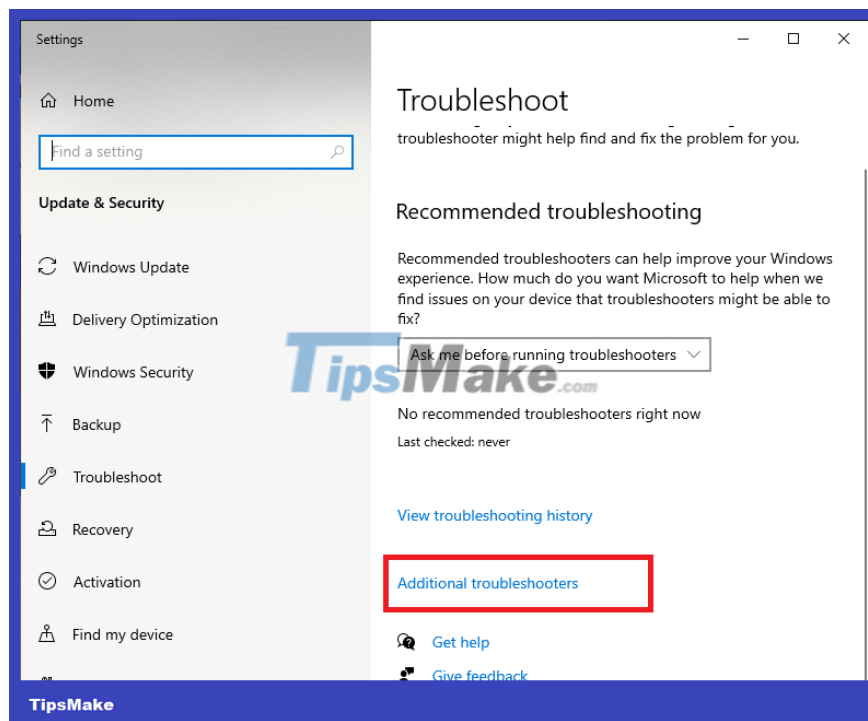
Settings

Home

Find a setting

Update & Security

Windows Update

Delivery Optimization

Windows Security

Backup

Troubleshoot

Recovery

Activation

Find my device

Troubleshoot

troubleshooter might help find and fix the problem for you.

Recommended troubleshooting

Recommended troubleshooters can help improve your Windows experience. How much do you want Microsoft to help when we find issues on your device that troubleshooters might be able to fix?

Ask me before running troubleshooters

TipsMake.com

No recommended troubleshooters right now

Last checked: never

View troubleshooting history

Additional troubleshooters

Get help

Give feedback

TipsMake